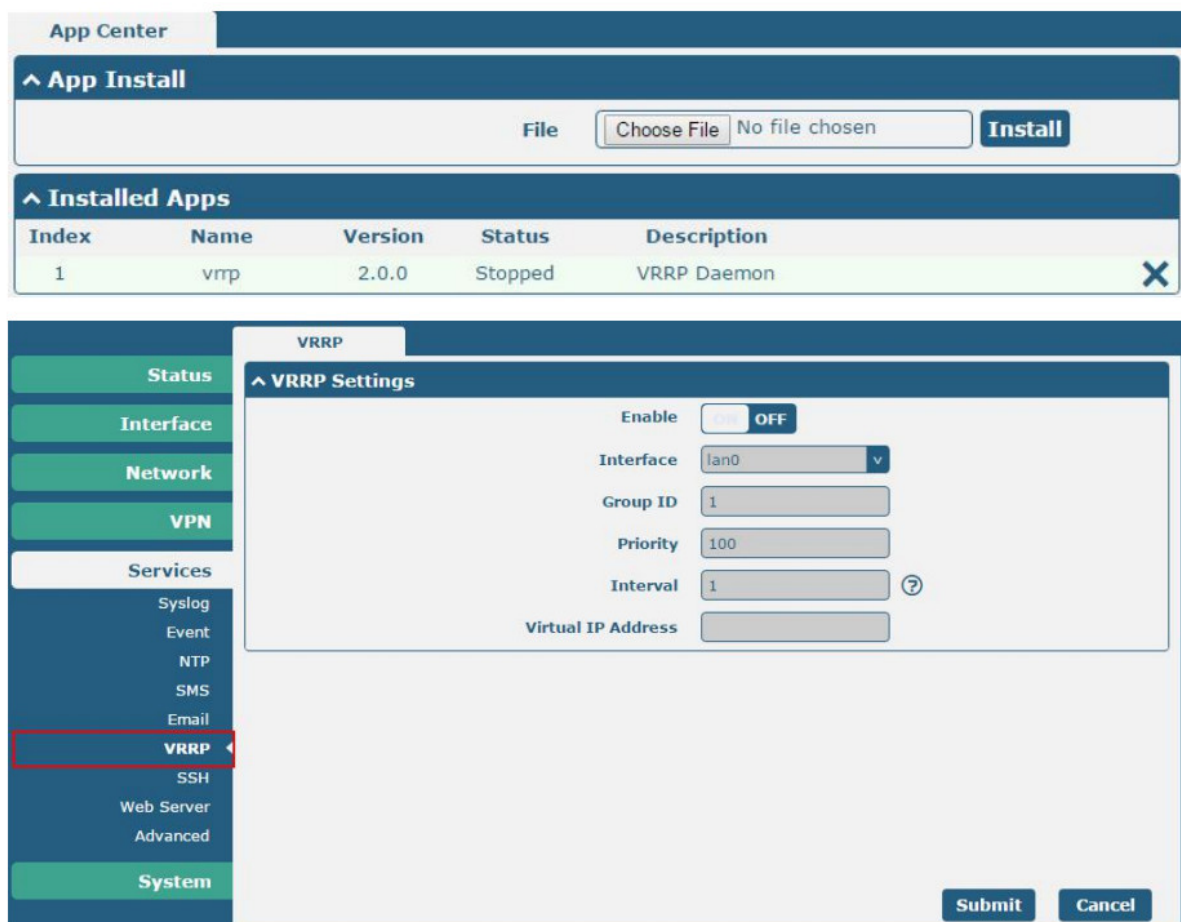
App Center

^ App Install

File Choose File No file chosen Install

^ Installed Apps

| Index | Name | Version | Status | Description |
|---|---|---|---|---|
| 1 | vrrp | 2.0.0 | Stopped | VRRP Daemon |

Status
Interface
Network
VPN
Services
Syslog
Event
NTP
SMS
Email
VRRP
SSH
Web Server
Advanced
System

VRRP

^ VRRP Settings

Enable ON OFF
Interface lan0
Group ID 1
Priority 100
Interval 1
Virtual IP Address

Submit Cancel